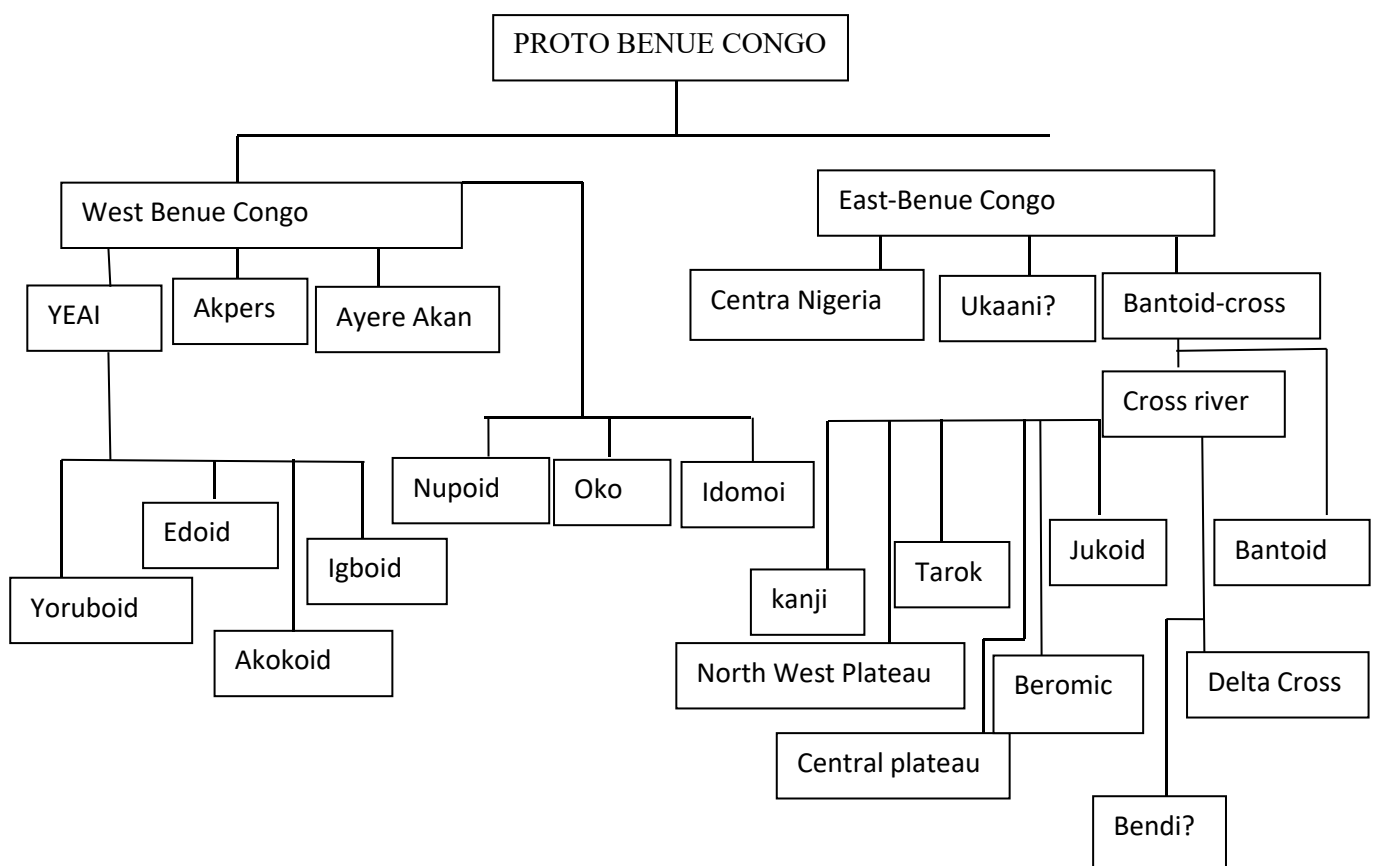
PROTO BENUE CONGO

West Benue Congo

YEAI

Akpers

Ayere Akan

Yoruboid

Edoid

Akokoid

Igboid

Nupoid

Oko

Idomoi

East-Benue Congo

Centra Nigeria

Ukaani?

Bantoid-cross

Cross river

kanji

North West Plateau

Tarok

Central plateau

Beromic

Jukoid

Bantoid

Delta Cross

Bendi?